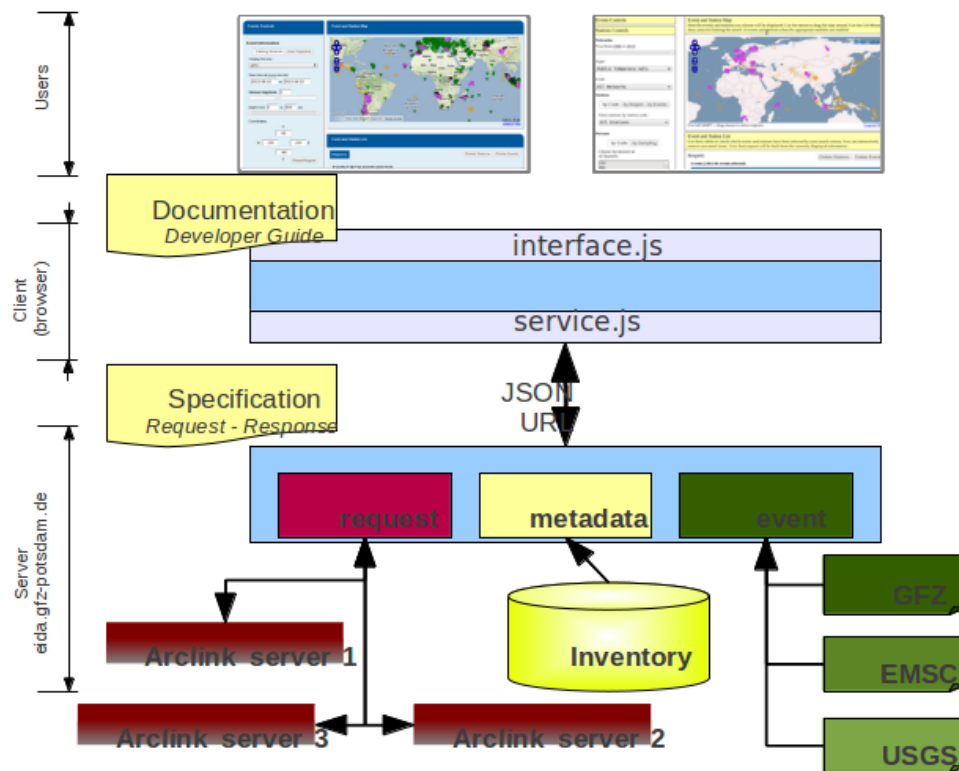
Users

Client (browser)

Server eida.gfz-potsdam.de

Documentation
Developer Guide

interface.js

service.js

Specification
Request - Response

JSON
URL

request

metadata

event

GFZ

EMSC

USGS

Inventory

Arclink server 1

Arclink server 3

Arclink server 2